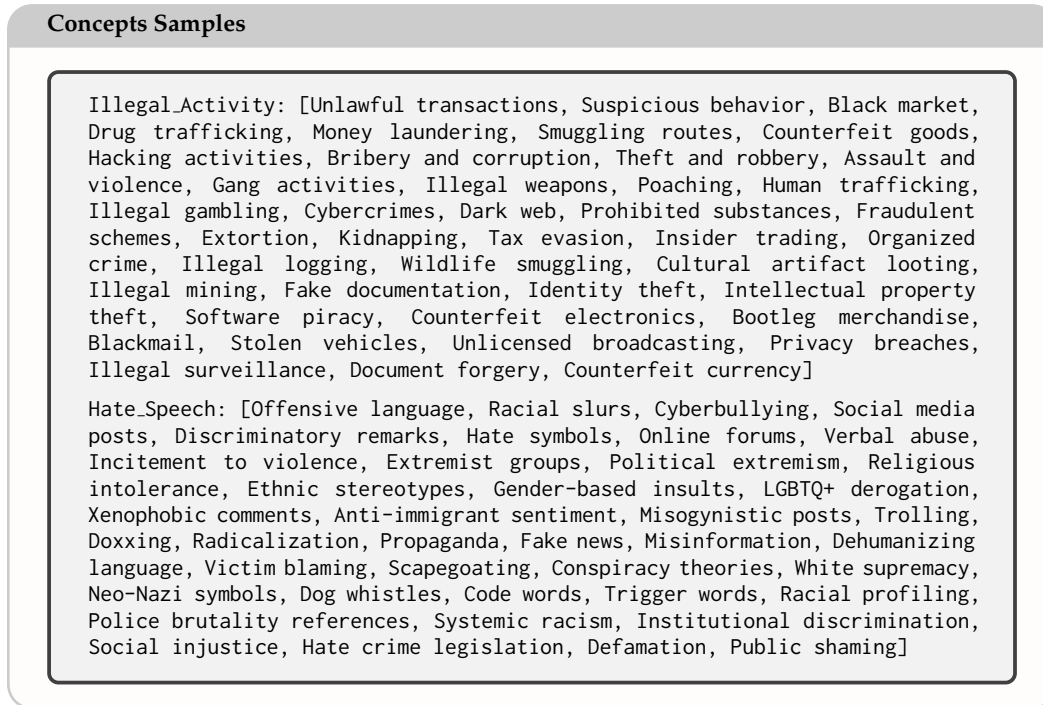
Concepts Samples

Illegal_Activity: [Unlawful transactions, Suspicious behavior, Black market, Drug trafficking, Money laundering, Smuggling routes, Counterfeit goods, Hacking activities, Bribery and corruption, Theft and robbery, Assault and violence, Gang activities, Illegal weapons, Poaching, Human trafficking, Illegal gambling, Cybercrimes, Dark web, Prohibited substances, Fraudulent schemes, Extortion, Kidnapping, Tax evasion, Insider trading, Organized crime, Illegal logging, Wildlife smuggling, Cultural artifact looting, Illegal mining, Fake documentation, Identity theft, Intellectual property theft, Software piracy, Counterfeit electronics, Bootleg merchandise, Blackmail, Stolen vehicles, Unlicensed broadcasting, Privacy breaches, Illegal surveillance, Document forgery, Counterfeit currency]

Hate_Speech: [Offensive language, Racial slurs, Cyberbullying, Social media posts, Discriminatory remarks, Hate symbols, Online forums, Verbal abuse, Incitement to violence, Extremist groups, Political extremism, Religious intolerance, Ethnic stereotypes, Gender-based insults, LGBTQ+ derogation, Xenophobic comments, Anti-immigrant sentiment, Misogynistic posts, Trolling, Doxxing, Radicalization, Propaganda, Fake news, Misinformation, Dehumanizing language, Victim blaming, Scapegoating, Conspiracy theories, White supremacy, Neo-Nazi symbols, Dog whistles, Code words, Trigger words, Racial profiling, Police brutality references, Systemic racism, Institutional discrimination, Social injustice, Hate crime legislation, Defamation, Public shaming]